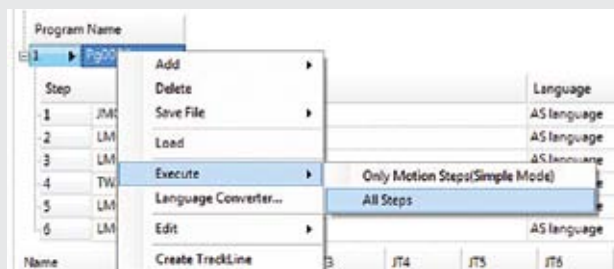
Program Name

1 Pg00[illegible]

Step

1 JM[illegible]
2 LM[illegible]
3 LM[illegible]
4 TW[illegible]
5 LM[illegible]
6 LM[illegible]

Add
Delete
Save File
Load
Execute
Language Converter...
Edit
Create TrackLine

Only Motion Steps(Simple Mode)
All Steps

Language
AS language
AS language
AS language
AS language

Name
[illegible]3
JT4
JT5
JT6